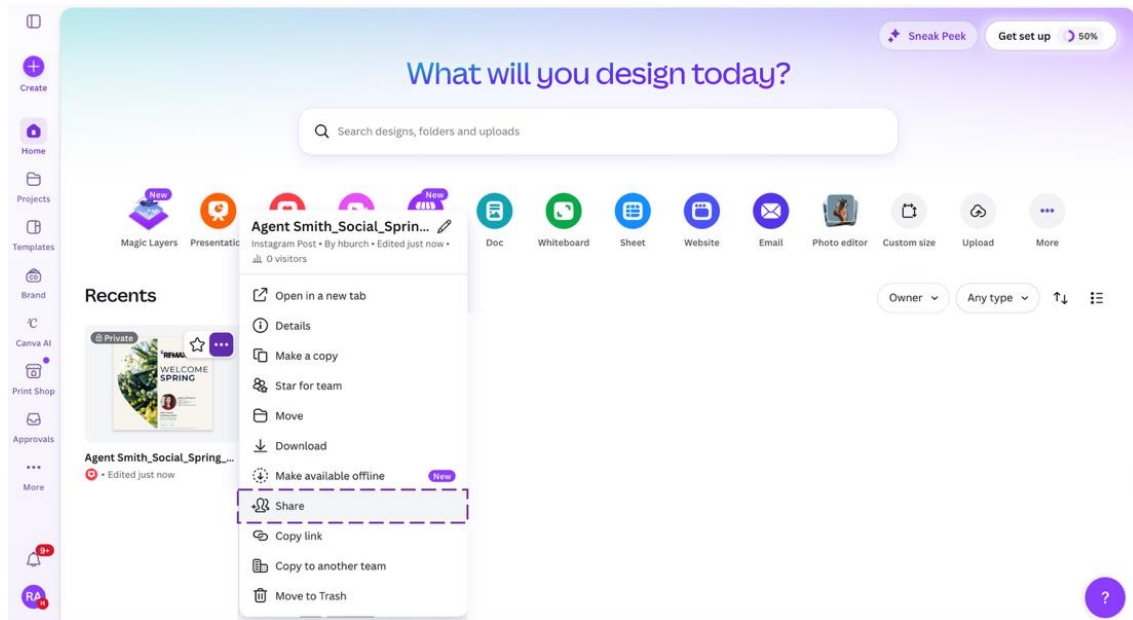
Create

Home

Projects

Templates

Brand

Canva AI

Print Shop

Approvals

More

9+

RA

Sneak Peek

Get set up 50%

What will you design today?

Search designs, folders and uploads

New

Magic Layers

Presentatic

New

Doc

Whiteboard

Sheet

Website

Email

Photo editor

Custom size

Upload

More

Recents

Owner

Any type

Private

RE/MAX

WELCOME SPRING

Agent Smith_Social_Spring_...

• Edited just now

Agent Smith_Social_Sprin...

Instagram Post • By hburch • Edited just now •

0 visitors

Open in a new tab

Details

Make a copy

Star for team

Move

Download

Make available offline New

Share

Copy link

Copy to another team

Move to Trash

?